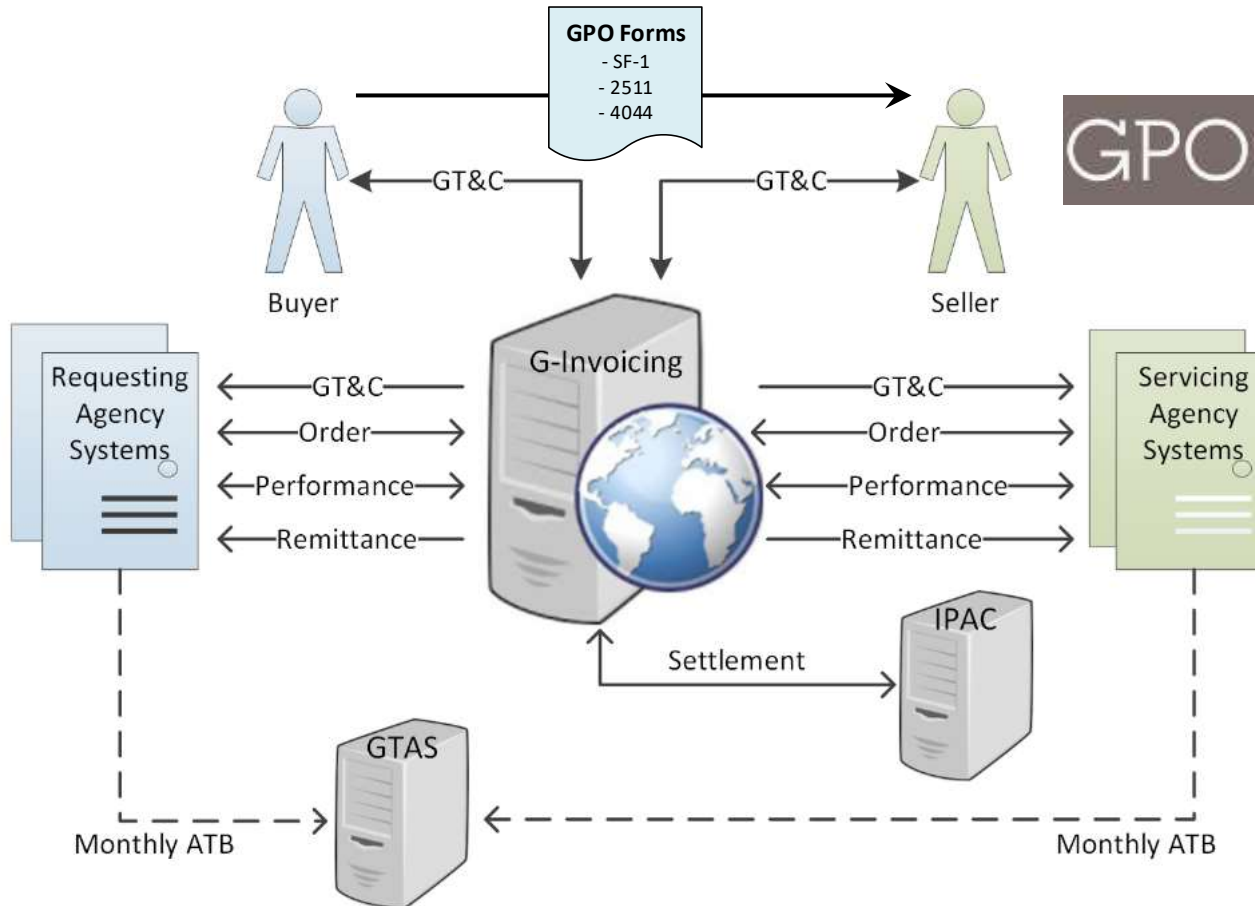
GPO Forms
- SF-1
- 2511
- 4044

GPO

GT&C

GT&C

Buyer

Seller

Requesting Agency Systems

G-Invoicing

Servicing Agency Systems

GT&C
Order
Performance
Remittance

GT&C
Order
Performance
Remittance

IPAC

Settlement

GTAS

Monthly ATB

Monthly ATB